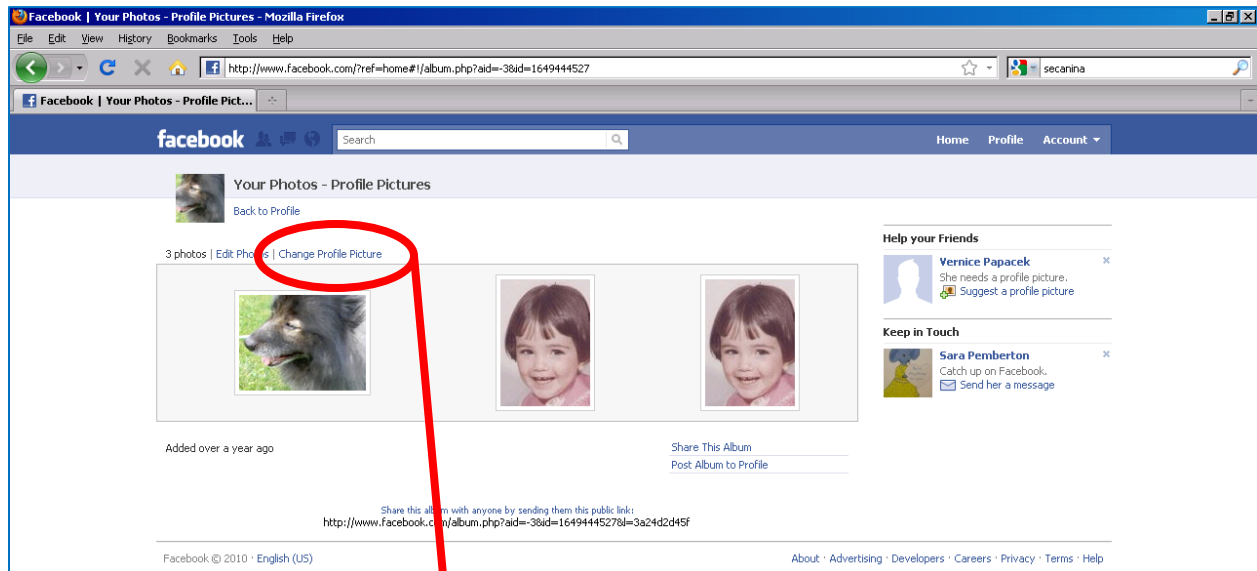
Facebook | Your Photos - Profile Pictures - Mozilla Firefox

File Edit View History Bookmarks Tools Help

http://www.facebook.com/?ref=home#!/album.php?aid=-3&id=1649444527

secanina

Facebook | Your Photos - Profile Pict...

facebook

Search

Home Profile Account

Your Photos - Profile Pictures

Back to Profile

3 photos | Edit Photos | Change Profile Picture

Added over a year ago

Share This Album

Post Album to Profile

Share this album with anyone by sending them this public link:
http://www.facebook.com/album.php?aid=-3&id=1649444527&l=3a24d2d45f

Help your Friends

Vernice Papacek
She needs a profile picture.
Suggest a profile picture

Keep in Touch

Sara Pemberton
Catch up on Facebook.
Send her a message

Facebook © 2010 · English (US)

About · Advertising · Developers · Careers · Privacy · Terms · Help